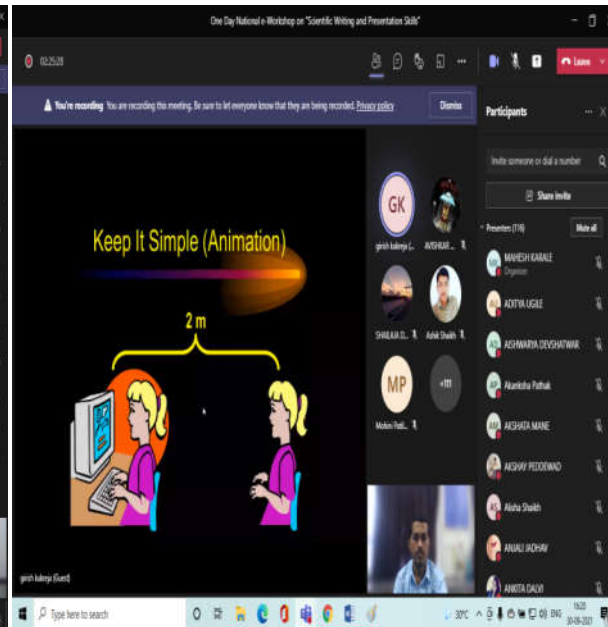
One Day National e-Workshop on "Scientific Writing and Presentation Skills"

02:25:28

Leave

You're recording You are recording this meeting. Be sure to let everyone know that they are being recorded. Privacy policy

Dismiss

Keep It Simple (Animation)

2 m

girish kukreja (Guest)

GK

girish kukreja (...

AVISHKAR ...

SHAILAJA D...

Ashik Shaikh

MP

Mohini Patil...

+111

Participants

Invite someone or dial a number

Share invite

Presenters (116)

Mute all

MAHESH KARALE

Organizer

ADITYA UGILE

AISHWARYA DEVSHATWAR

Akanksha Pathak

AKSHATA MANE

AKSHAY PEDDEWAD

Alisha Shaikh

ANJALI JADHAV

ANKITA DALVI

Type here to search

30°C

ENG

16:20

30-08-2021